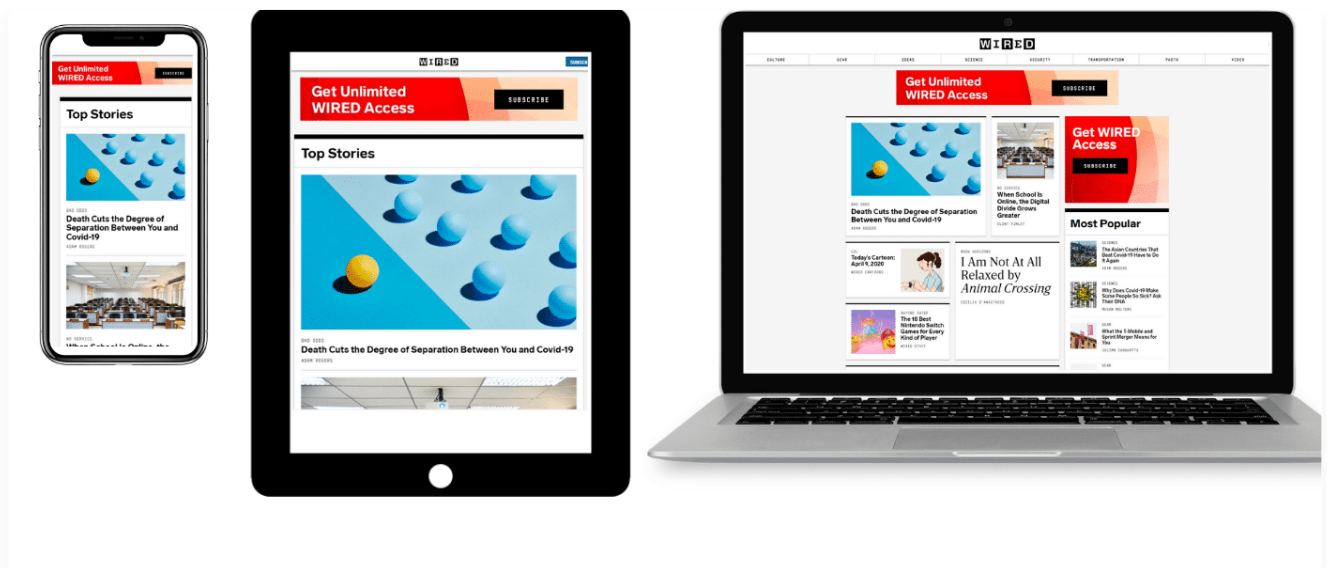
Get Unlimited WIRED Access

SUBSCRIBE

Top Stories

BAD IDEAS

Death Cuts the Degree of Separation Between You and Covid-19

ADAM ROGERS

NO SERVICE

When School Is Online, the

WIRED

SUBSCRIBE

Get Unlimited WIRED Access

SUBSCRIBE

Top Stories

BAD IDEAS

Death Cuts the Degree of Separation Between You and Covid-19

ADAM ROGERS

WIRED

CULTURE GEAR IDEAS SCIENCE SECURITY TRANSPORTATION PHOTO VIDEO

Get Unlimited WIRED Access

SUBSCRIBE

BAD IDEAS

Death Cuts the Degree of Separation Between You and Covid-19

ADAM ROGERS

NO SERVICE

When School Is Online, the Digital Divide Grows Greater

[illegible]

Get WIRED Access

SUBSCRIBE

Most Popular

SCIENCE

The Asian Countries That Beat Covid-19 Have to Do It Again

ADAM ROGERS

SCIENCE

Why Does Covid-19 Make Some People So Sick? Ask Their DNA

MEGAN MOLTENI

GEAR

What the T-Mobile and Sprint Merger Means for You

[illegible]

LOL

Today's Cartoon: April 9, 2020

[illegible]

BOOK HORIZONS

I Am Not At All Relaxed by Animal Crossing

CECILIA D'ANASTASIO

BUYING GUIDE

The 16 Best Nintendo Switch Games for Every Kind of Player

WIRED STAFF